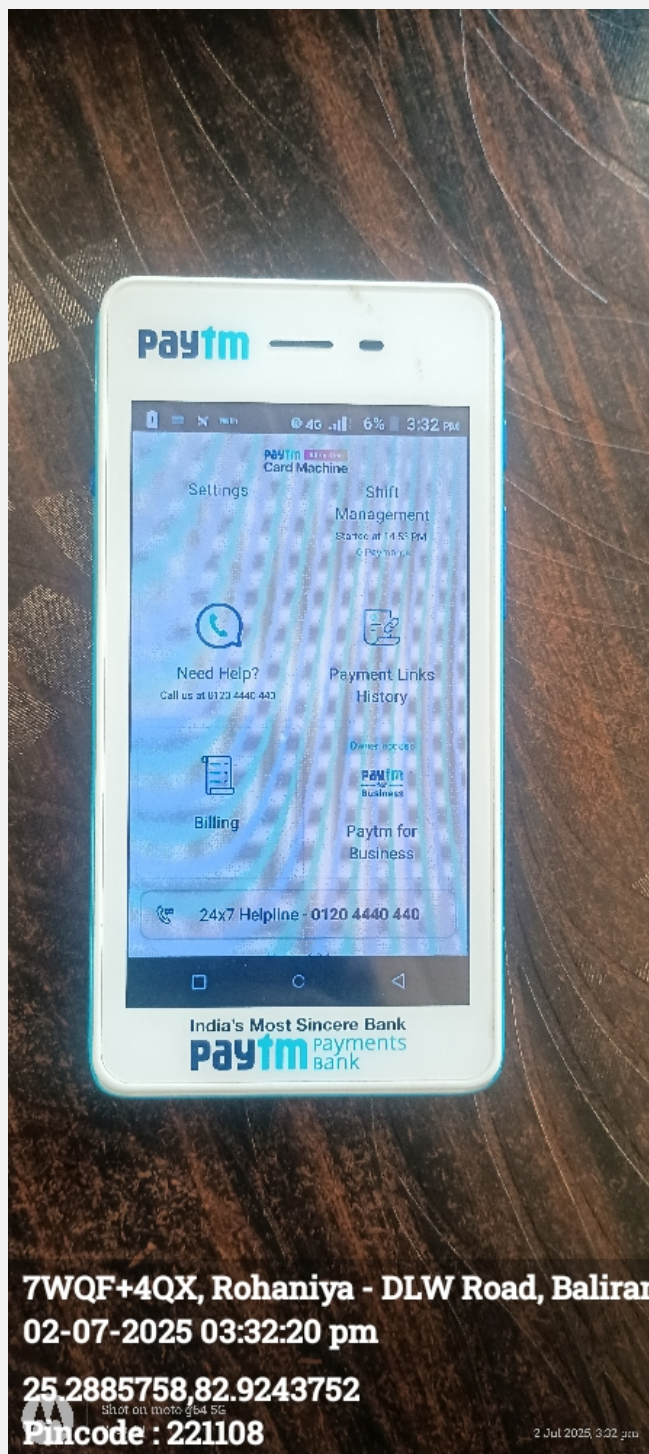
Paytm

4G 6% 3:32 PM

Paytm All-in-One Card Machine

Settings

Shift Management
Started at 14:53 PM
© Paytm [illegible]

Need Help?
Call us at 0120 4440 440

Payment Links History

Owner access

Paytm Business

Billing

Paytm for Business

24x7 Helpline - 0120 4440 440

India's Most Sincere Bank
Paytm Payments Bank

7WQF+4QX, Rohaniya - DLW Road, Baliran
02-07-2025 03:32:20 pm
25.2885758,82.9243752
Shot on moto g54 5G
Pincode : 221108
2 Jul 2025, 3:32 pm